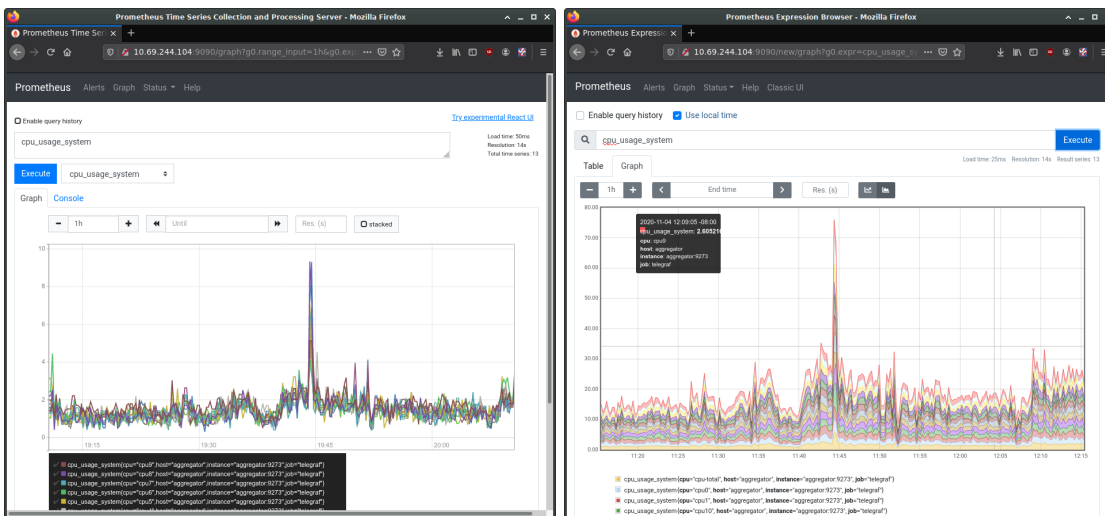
Prometheus Time Series Collection and Processing Server - Mozilla Firefox

Prometheus Time Seri ×

10.69.244.104:9090/graph?g0.range_input=1h&g0.exp

Prometheus Alerts Graph Status Help

Enable query history

Try experimental React UI

cpu_usage_system

Load time: 50ms
Resolution: 14s
Total time series: 13

Execute

cpu_usage_system

Graph Console

- 1h + Until Res. (s) stacked

10
8
6
4
2
0

19:15 19:30 19:45 20:00

cpu_usage_system{cpu="cpu9",host="aggregator",instance="aggregator:9273",job="telegraf"}
cpu_usage_system{cpu="cpu8",host="aggregator",instance="aggregator:9273",job="telegraf"}
cpu_usage_system{cpu="cpu7",host="aggregator",instance="aggregator:9273",job="telegraf"}
cpu_usage_system{cpu="cpu6",host="aggregator",instance="aggregator:9273",job="telegraf"}

Prometheus Expression Browser - Mozilla Firefox

Prometheus Expressio ×

10.69.244.104:9090/new/graph?g0.expr=cpu_usage_sy

Prometheus Alerts Graph Status Help Classic UI

Enable query history Use local time

cpu_usage_system

Execute

Table Graph

Load time: 25ms Resolution: 14s Result series: 13

- 1h + End time Res. (s)

2020-11-04 12:09:05 -08:00
cpu_usage_system: 2.605216
cpu: cpu9
host: aggregator
instance: aggregator:9273
job: telegraf

80.00
70.00
60.00
50.00
40.00
30.00
20.00
10.00
0.00

11:20 11:25 11:30 11:35 11:40 11:45 11:50 11:55 12:00 12:05 12:10 12:15

cpu_usage_system{cpu="cpu-total", host="aggregator", instance="aggregator:9273", job="telegraf"}
cpu_usage_system{cpu="cpu0", host="aggregator", instance="aggregator:9273", job="telegraf"}
cpu_usage_system{cpu="cpu1", host="aggregator", instance="aggregator:9273", job="telegraf"}
cpu_usage_system{cpu="cpu10", host="aggregator", instance="aggregator:9273", job="telegraf"}